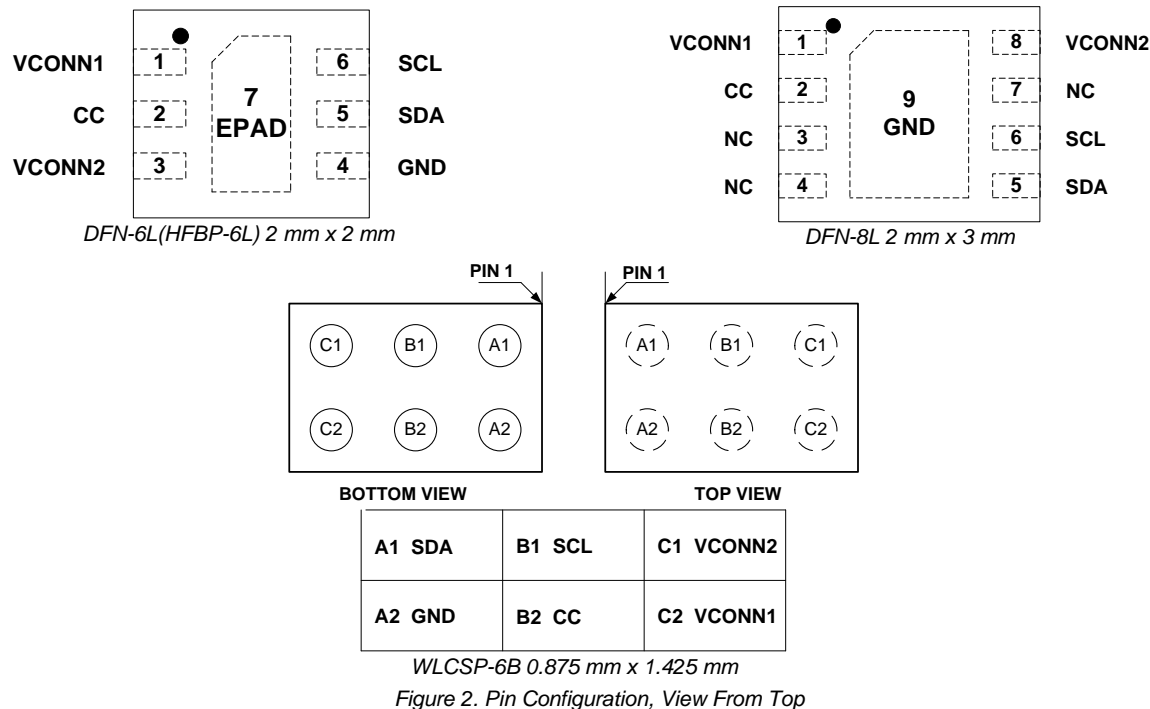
VCONN1 1
CC 2
VCONN2 3
7
EPAD
6 SCL
5 SDA
4 GND

DFN-6L(HFBP-6L) 2 mm x 2 mm

VCONN1 1
CC 2
NC 3
NC 4
9
GND
8 VCONN2
7 NC
6 SCL
5 SDA

DFN-8L 2 mm x 3 mm

PIN 1
C1 B1 A1
C2 B2 A2
BOTTOM VIEW

PIN 1
A1 B1 C1
A2 B2 C2
TOP VIEW

| A1 SDA | B1 SCL | C1 VCONN2 |
|---|---|---|
| A2 GND | B2 CC | C2 VCONN1 |

WLCSP-6B 0.875 mm x 1.425 mm

Figure 2. Pin Configuration, View From Top